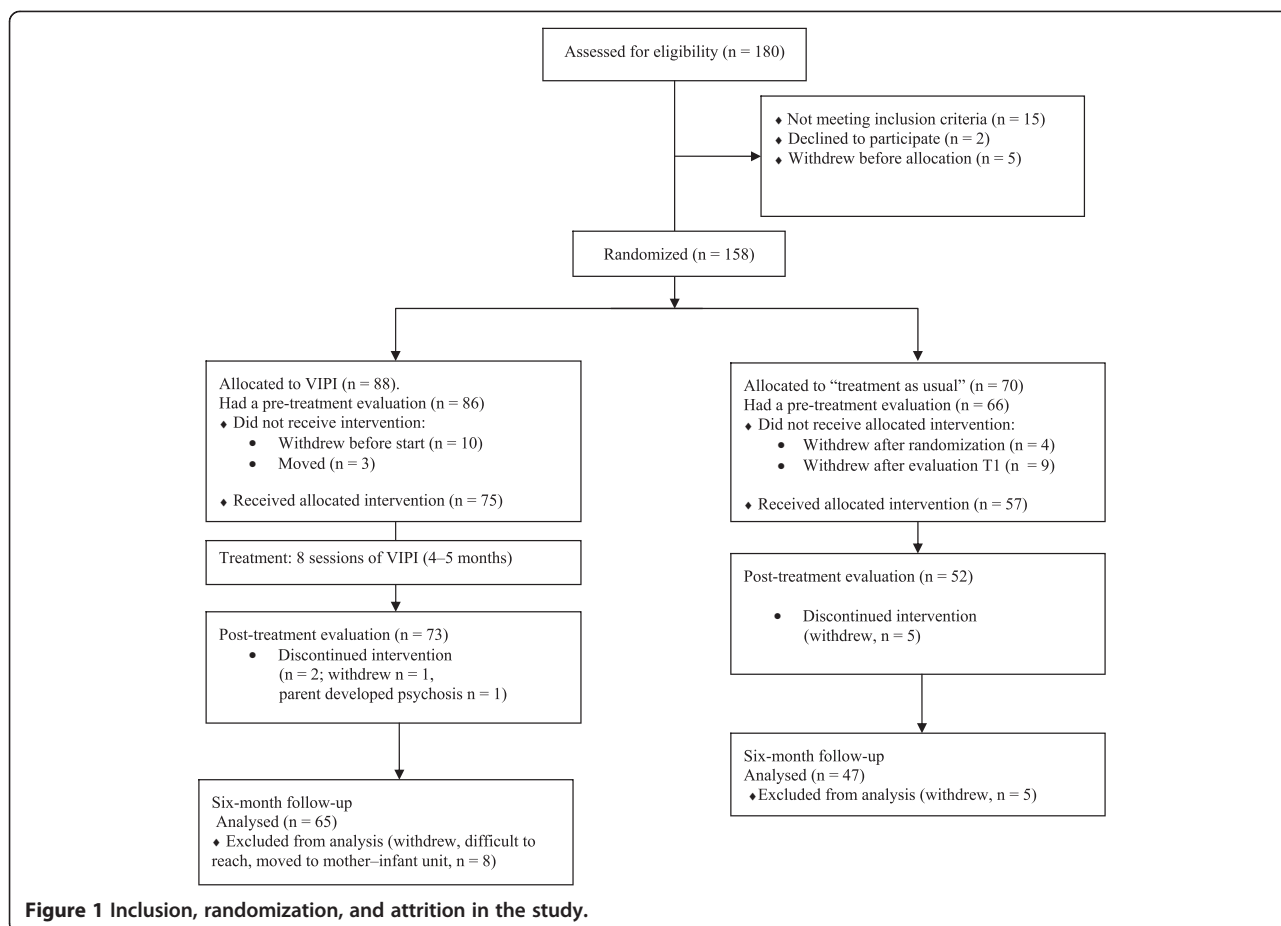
Assessed for eligibility (n = 180)

♦ Not meeting inclusion criteria (n = 15)
♦ Declined to participate (n = 2)
♦ Withdrew before allocation (n = 5)

Randomized (n = 158)

Allocated to VIPI (n = 88).
Had a pre-treatment evaluation (n = 86)
♦ Did not receive intervention:
• Withdrew before start (n = 10)
• Moved (n = 3)

♦ Received allocated intervention (n = 75)

Treatment: 8 sessions of VIPI (4–5 months)

Post-treatment evaluation (n = 73)
• Discontinued intervention (n = 2; withdrew n = 1, parent developed psychosis n = 1)

Six-month follow-up
Analysed (n = 65)
♦ Excluded from analysis (withdrew, difficult to reach, moved to mother–infant unit, n = 8)

Allocated to "treatment as usual" (n = 70)
Had a pre-treatment evaluation (n = 66)
♦ Did not receive allocated intervention:
• Withdrew after randomization (n = 4)
• Withdrew after evaluation T1 (n = 9)

♦ Received allocated intervention (n = 57)

Post-treatment evaluation (n = 52)

• Discontinued intervention (withdrew, n = 5)

Six-month follow-up
Analysed (n = 47)
♦ Excluded from analysis (withdrew, n = 5)

Figure 1 Inclusion, randomization, and attrition in the study.